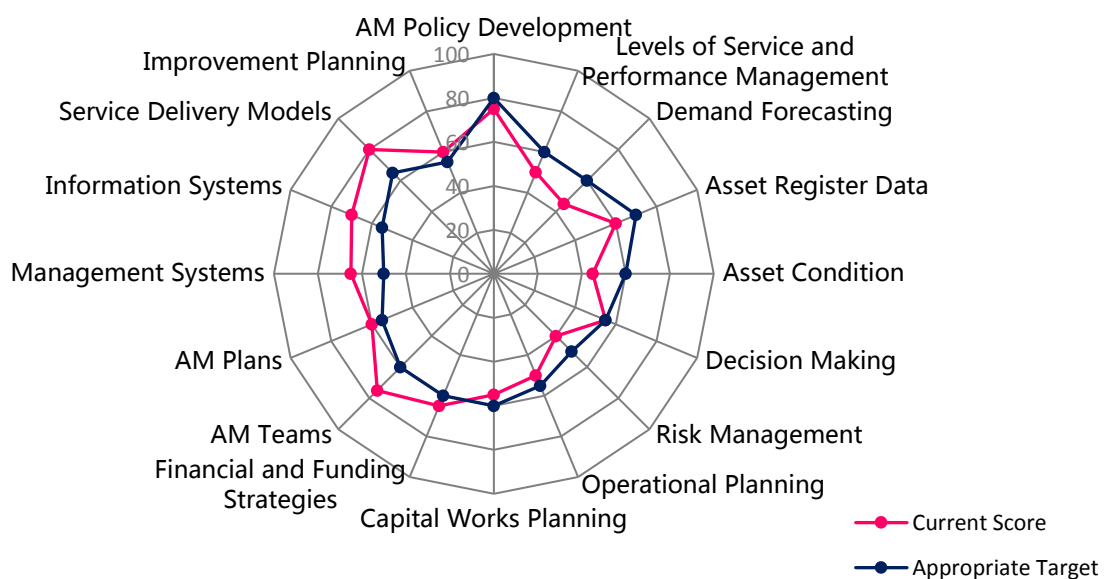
AM Policy Development
Levels of Service and Performance Management
Demand Forecasting
Asset Register Data
Asset Condition
Decision Making
Risk Management
Operational Planning
Capital Works Planning
Financial and Funding Strategies
AM Teams
AM Plans
Management Systems
Information Systems
Service Delivery Models
Improvement Planning

100
80
60
40
20
0

Current Score
Appropriate Target